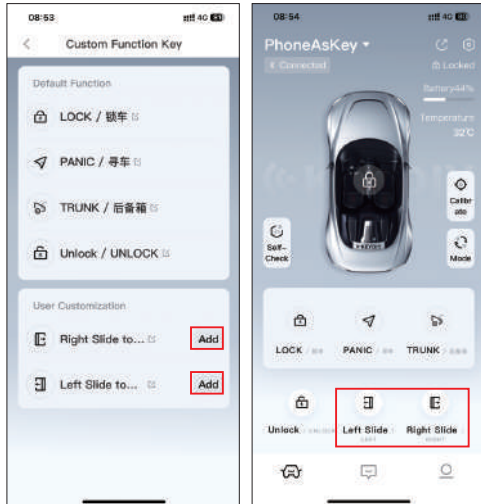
08:53 4G

Custom Function Key

Default Function

LOCK / 锁车

PANIC / 寻车

TRUNK / 后备箱

Unlock / UNLOCK

User Customization

Right Slide to...

Add

Left Slide to...

Add

08:54 4G

PhoneAsKey

Connected

Locked

Battery44%

Temperature

32C

Calibrate

Self-Check

Mode

LOCK

PANIC

TRUNK

Unlock

Left Slide

Right Slide